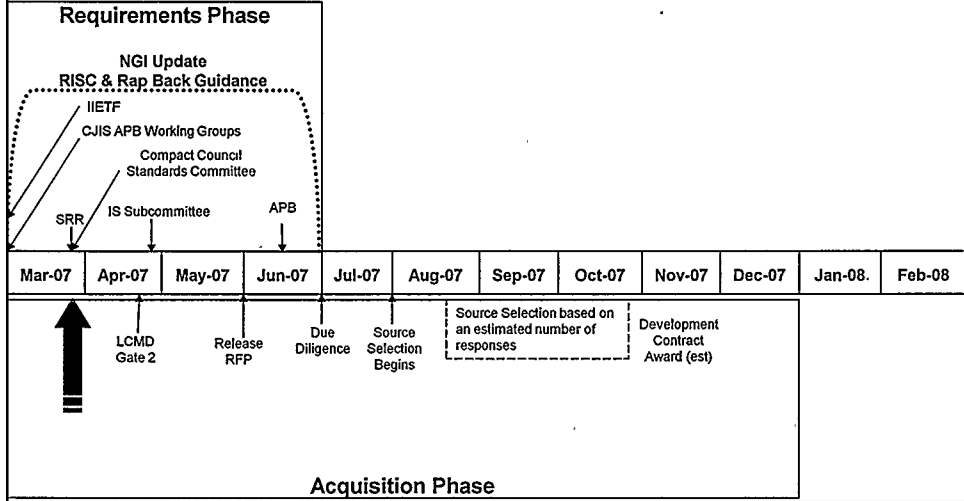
Requirements Phase

NGI Update
RISC & Rap Back Guidance

IIETF

CJIS APB Working Groups

Compact Council
Standards Committee

SRR

IS Subcommittee

APB

| Mar-07 | Apr-07 | May-07 | Jun-07 | Jul-07 | Aug-07 | Sep-07 | Oct-07 | Nov-07 | Dec-07 | Jan-08. | Feb-08 |
|---|---|---|---|---|---|---|---|---|---|---|---|

LCMD Gate 2

Release RFP

Due Diligence

Source Selection Begins

Source Selection based on an estimated number of responses

Development Contract Award (est)

Acquisition Phase